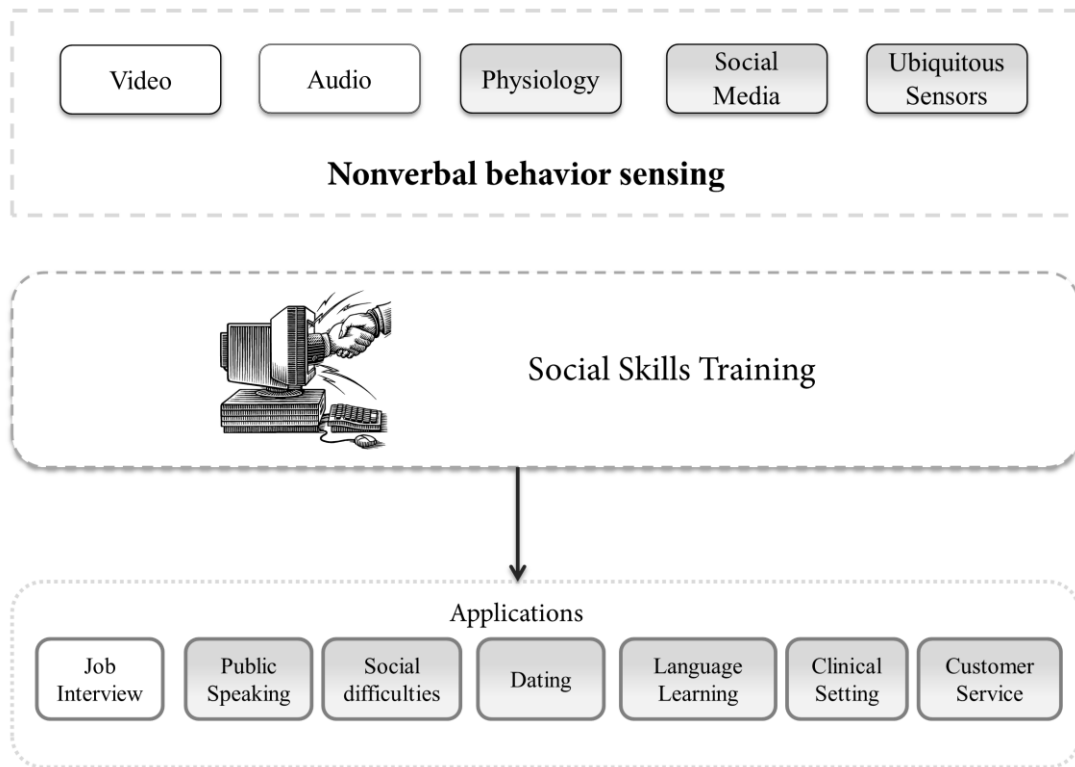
Video

Audio

Physiology

Social Media

Ubiquitous Sensors

**Nonverbal behavior sensing**

Social Skills Training

Applications

Job Interview

Public Speaking

Social difficulties

Dating

Language Learning

Clinical Setting

Customer Service